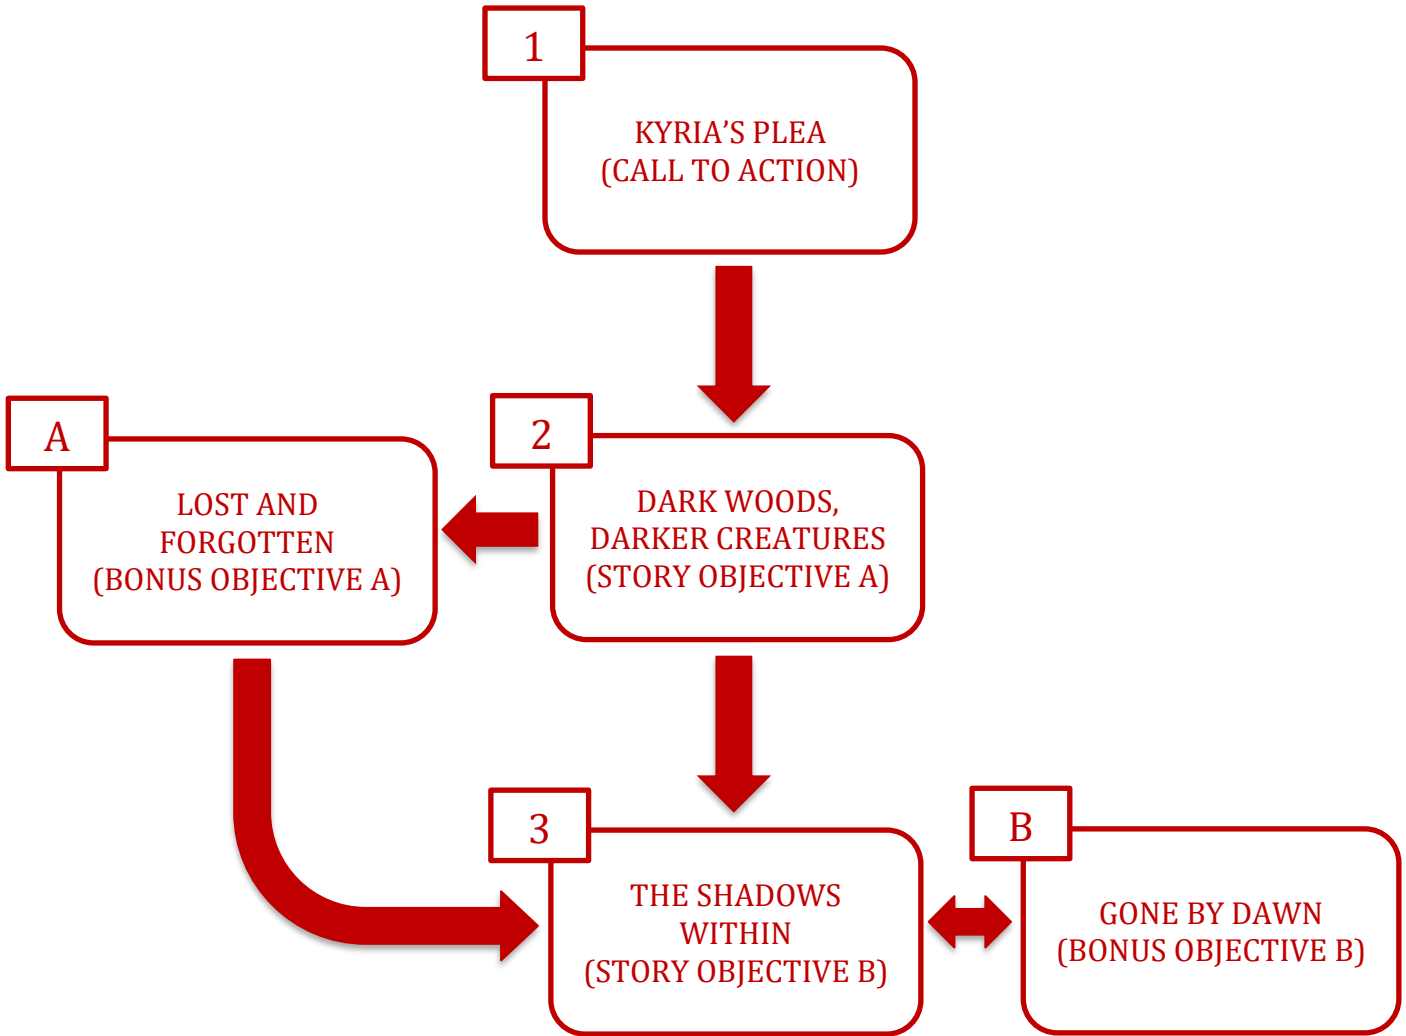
1

KYRIA'S PLEA
(CALL TO ACTION)

A

LOST AND FORGOTTEN
(BONUS OBJECTIVE A)

2

DARK WOODS, DARKER CREATURES
(STORY OBJECTIVE A)

3

THE SHADOWS WITHIN
(STORY OBJECTIVE B)

B

GONE BY DAWN
(BONUS OBJECTIVE B)